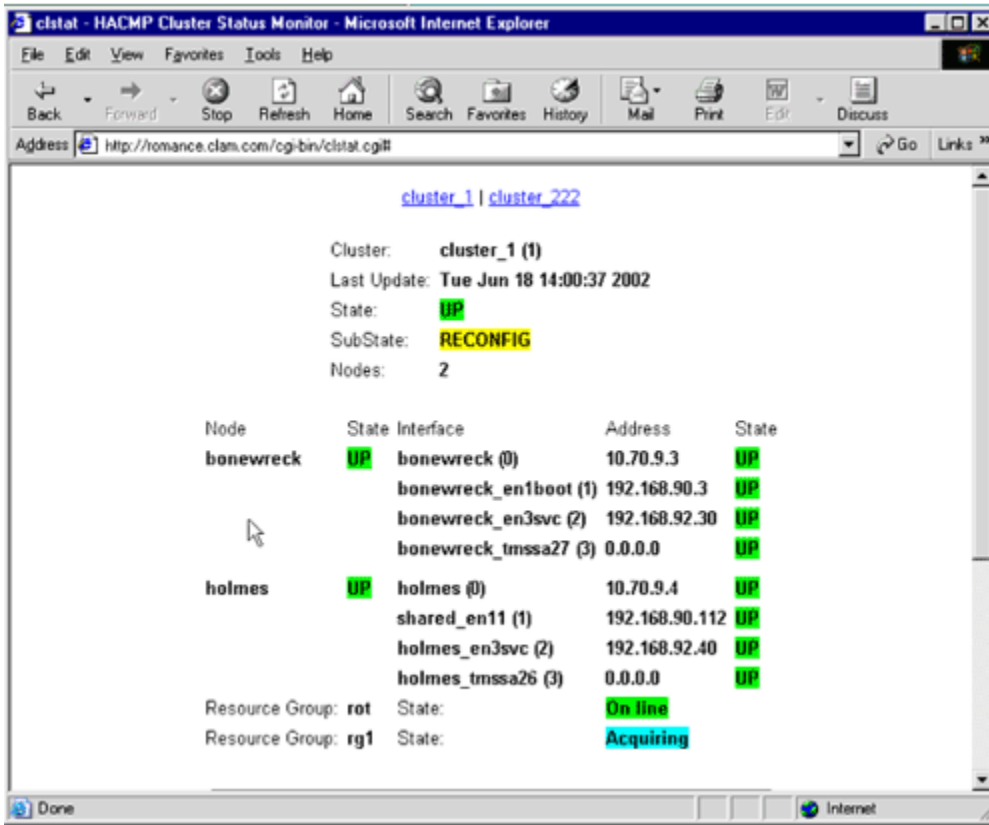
clstat - HACMP Cluster Status Monitor - Microsoft Internet Explorer

File Edit View Favorites Tools Help

Back Forward Stop Refresh Home Search Favorites History Mail Print Edit Discuss

Address http://romance.clam.com/cgi-bin/clstat.cgi# Go Links »

cluster_1 | cluster_222

Cluster: cluster_1 (1)
Last Update: Tue Jun 18 14:00:37 2002
State: UP
SubState: RECONFIG
Nodes: 2

| Node | State | Interface | Address | State |
|---|---|---|---|---|
| bonewreck | UP | bonewreck (0) | 10.70.9.3 | UP |
| | | bonewreck_en1boot (1) | 192.168.90.3 | UP |
| | | bonewreck_en3svc (2) | 192.168.92.30 | UP |
| | | bonewreck_tmssa27 (3) | 0.0.0.0 | UP |
| holmes | UP | holmes (0) | 10.70.9.4 | UP |
| | | shared_en11 (1) | 192.168.90.112 | UP |
| | | holmes_en3svc (2) | 192.168.92.40 | UP |
| | | holmes_tmssa26 (3) | 0.0.0.0 | UP |

Resource Group: rot State: On line
Resource Group: rg1 State: Acquiring

Done Internet